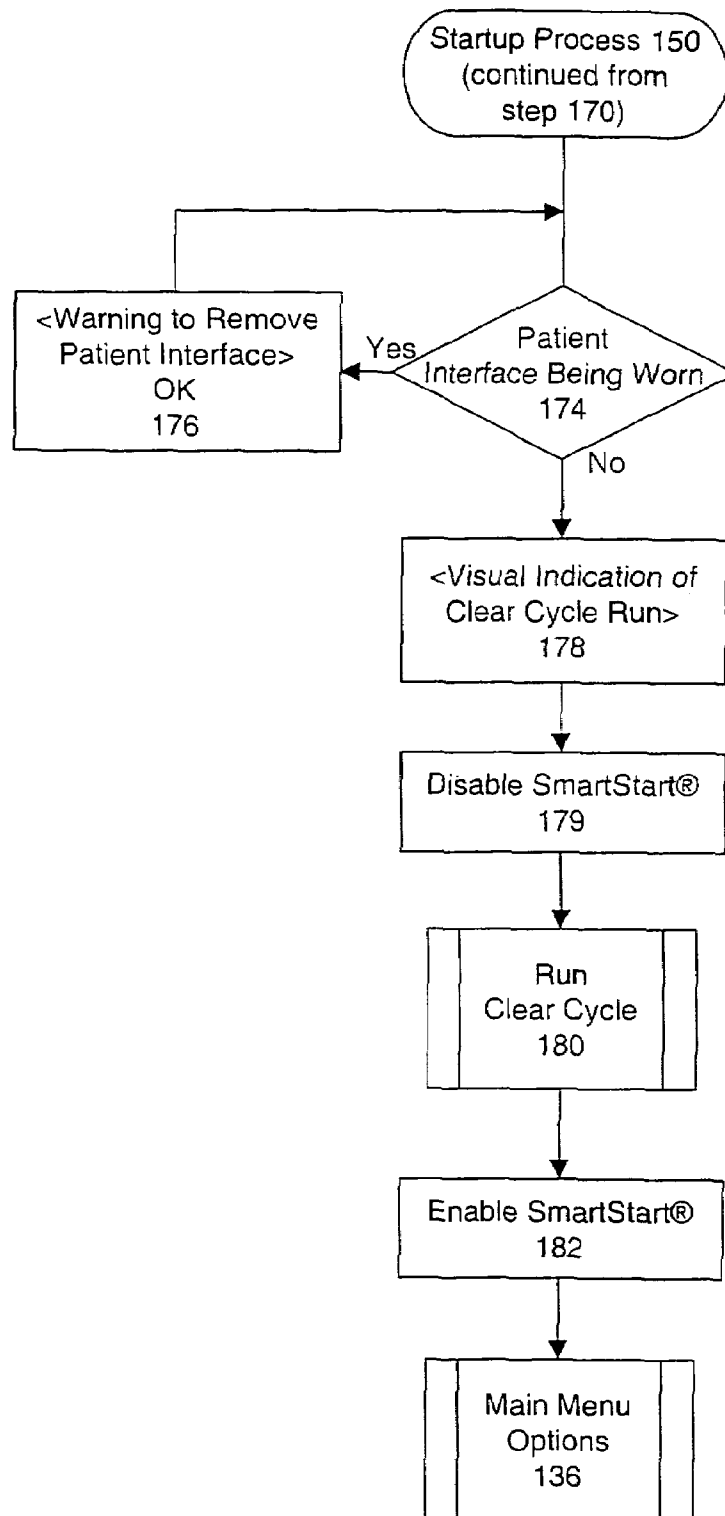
Startup Process 150 (continued from step 170)

Patient Interface Being Worn 174

Yes

<Warning to Remove Patient Interface> OK 176

No

<Visual Indication of Clear Cycle Run> 178

Disable SmartStart® 179

Run Clear Cycle 180

Enable SmartStart® 182

Main Menu Options 136